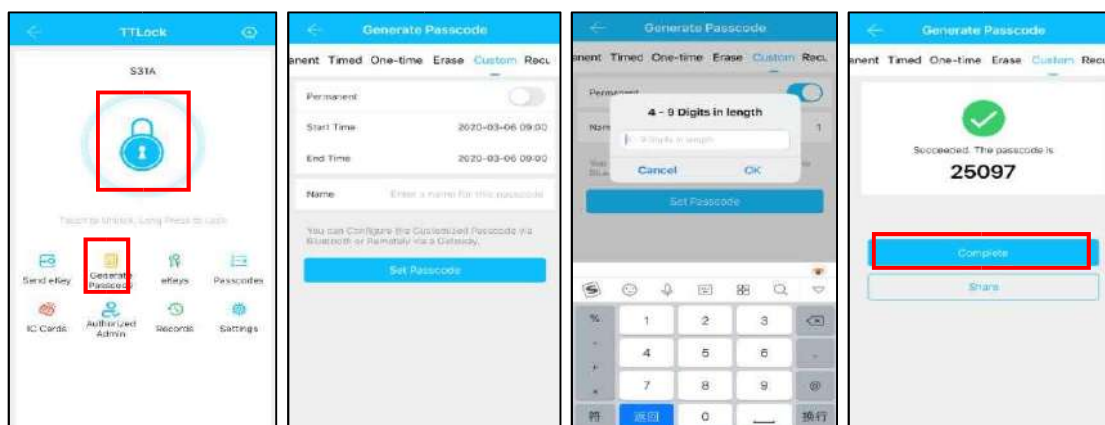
TTLock

S31A

Touch to Unlock, Long Press to Lock

Send eKey
Generate Passcode
eKeys
Passcodes
IC Cards
Authorized Admin
Records
Settings

Generate Passcode

anent Timed One-time Erase Custom Recu

Permanent

Start Time 2020-03-06 09:00

End Time 2020-03-06 09:00

Name Enter a name for this passcode

You can Configure the Customized Passcode via Bluetooth or Remotely via a Gateway.

Set Passcode

Generate Passcode

anent Timed One-time Erase Custom Recu

Permanent

Nam

4 - 9 Digits in length

4-9 digits in length

Cancel OK

Set Passcode

%
1 2 3
4 5 6
7 8 9
@
符
返回
0
换行

Generate Passcode

anent Timed One-time Erase Custom Recu

Succeeded. The passcode is

25097

Complete

Share